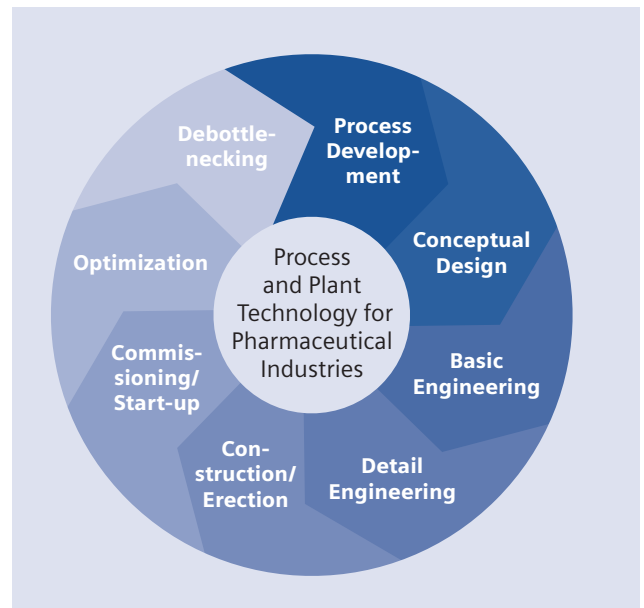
Process Development

Conceptual Design

Basic Engineering

Detail Engineering

Construction/ Erection

Commissioning/ Start-up

Optimization

Debottlenecking

Process and Plant Technology for Pharmaceutical Industries